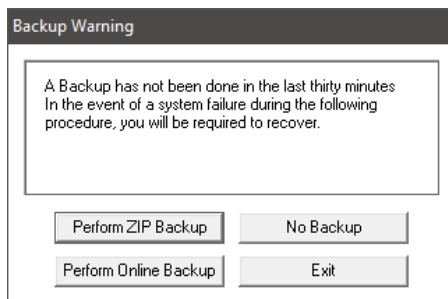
Backup Warning

A Backup has not been done in the last thirty minutes
In the event of a system failure during the following procedure, you will be required to recover.

Perform ZIP Backup

No Backup

Perform Online Backup

Exit